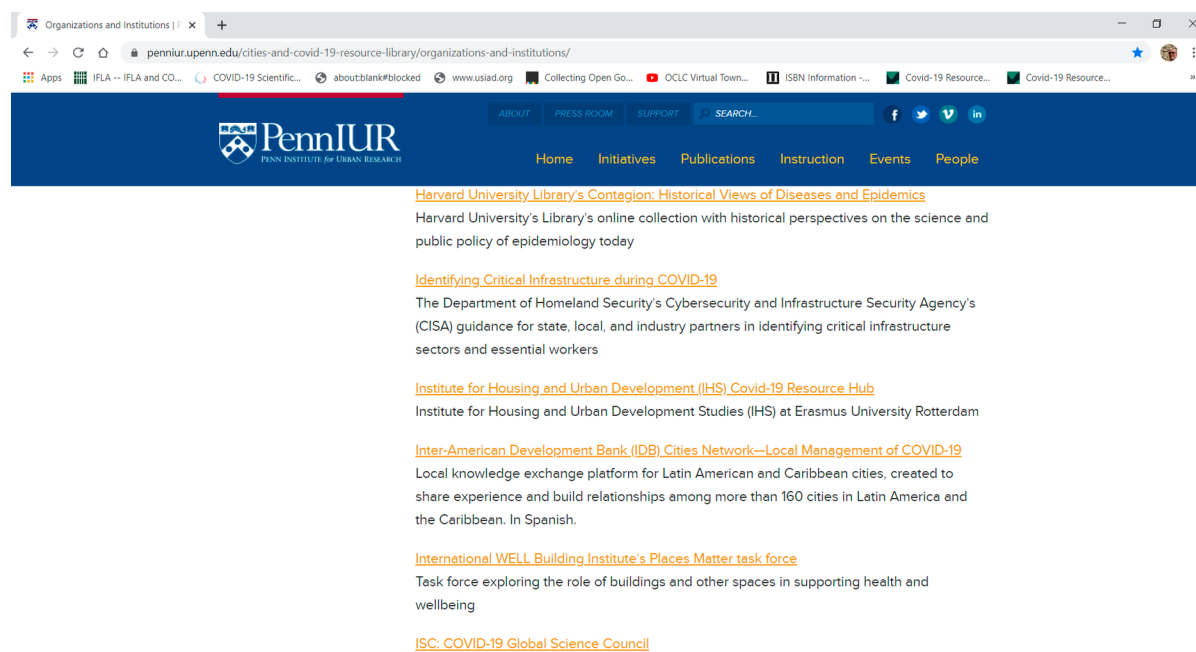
Organizations and Institutions | P ×  +

penniur.upenn.edu/cities-and-covid-19-resource-library/organizations-and-institutions/

Apps  IFLA -- IFLA and CO...  COVID-19 Scientific...  about:blank#blocked  www.usiad.org  Collecting Open Go...  OCLC Virtual Town...  ISBN Information -...  Covid-19 Resource...  Covid-19 Resource...

ABOUT  PRESS ROOM  SUPPORT  SEARCH...

PennIUR
PENN INSTITUTE for URBAN RESEARCH

Home  Initiatives  Publications  Instruction  Events  People

Harvard University Library's Contagion: Historical Views of Diseases and Epidemics
Harvard University's Library's online collection with historical perspectives on the science and public policy of epidemiology today

Identifying Critical Infrastructure during COVID-19
The Department of Homeland Security's Cybersecurity and Infrastructure Security Agency's (CISA) guidance for state, local, and industry partners in identifying critical infrastructure sectors and essential workers

Institute for Housing and Urban Development (IHS) Covid-19 Resource Hub
Institute for Housing and Urban Development Studies (IHS) at Erasmus University Rotterdam

Inter-American Development Bank (IDB) Cities Network—Local Management of COVID-19
Local knowledge exchange platform for Latin American and Caribbean cities, created to share experience and build relationships among more than 160 cities in Latin America and the Caribbean. In Spanish.

International WELL Building Institute's Places Matter task force
Task force exploring the role of buildings and other spaces in supporting health and wellbeing

ISC: COVID-19 Global Science Council